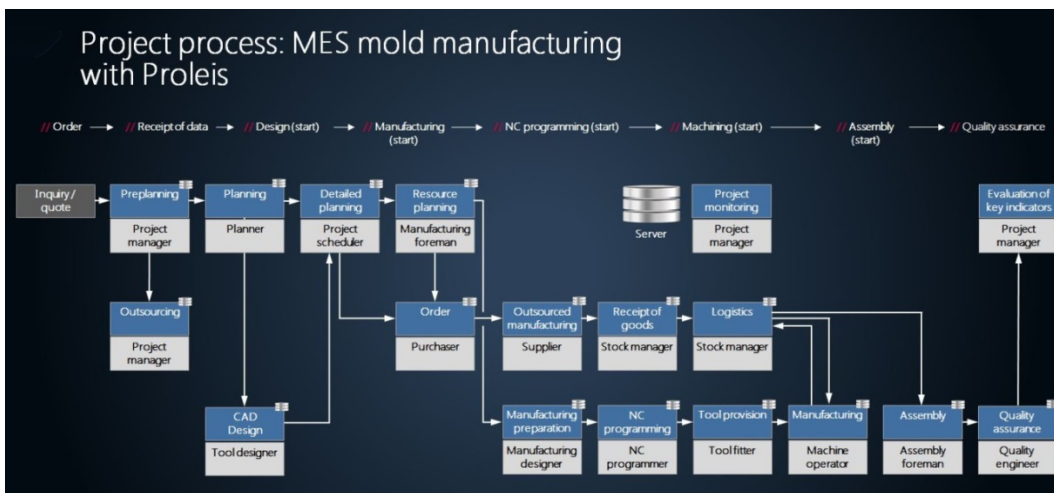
Project process: MES mold manufacturing with Proleis

// Order → // Receipt of data → // Design (start) → // Manufacturing (start) → // NC programming (start) → // Machining (start) → // Assembly (start) → // Quality assurance

Inquiry / quote

Preplanning
Project manager

Planning
Planner

Detailed planning
Project scheduler

Resource planning
Manufacturing foreman

Server

Project monitoring
Project manager

Evaluation of key indicators
Project manager

Outsourcing
Project manager

Order
Purchaser

Outsourced manufacturing
Supplier

Receipt of goods
Stock manager

Logistics
Stock manager

CAD Design
Tool designer

Manufacturing preparation
Manufacturing designer

NC programming
NC programmer

Tool provision
Tool fitter

Manufacturing
Machine operator

Assembly
Assembly foreman

Quality assurance
Quality engineer